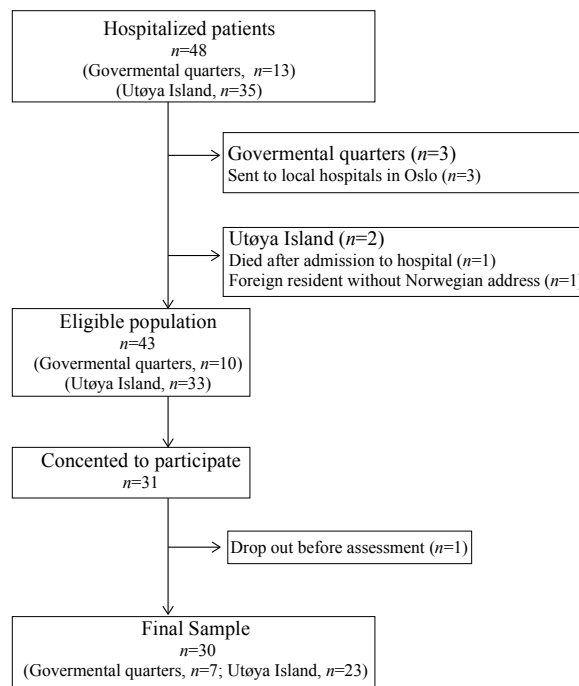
Hospitalized patients
$n$=48
(Govermental quarters, $n$=13)
(Utøya Island, $n$=35)

Govermental quarters ($n$=3)
Sent to local hospitals in Oslo ($n$=3)

Utøya Island ($n$=2)
Died after admission to hospital ($n$=1)
Foreign resident without Norwegian address ($n$=1)

Eligible population
$n$=43
(Govermental quarters, $n$=10)
(Utøya Island, $n$=33)

Concented to participate
$n$=31

Drop out before assessment ($n$=1)

Final Sample
$n$=30
(Govermental quarters, $n$=7; Utøya Island, $n$=23)